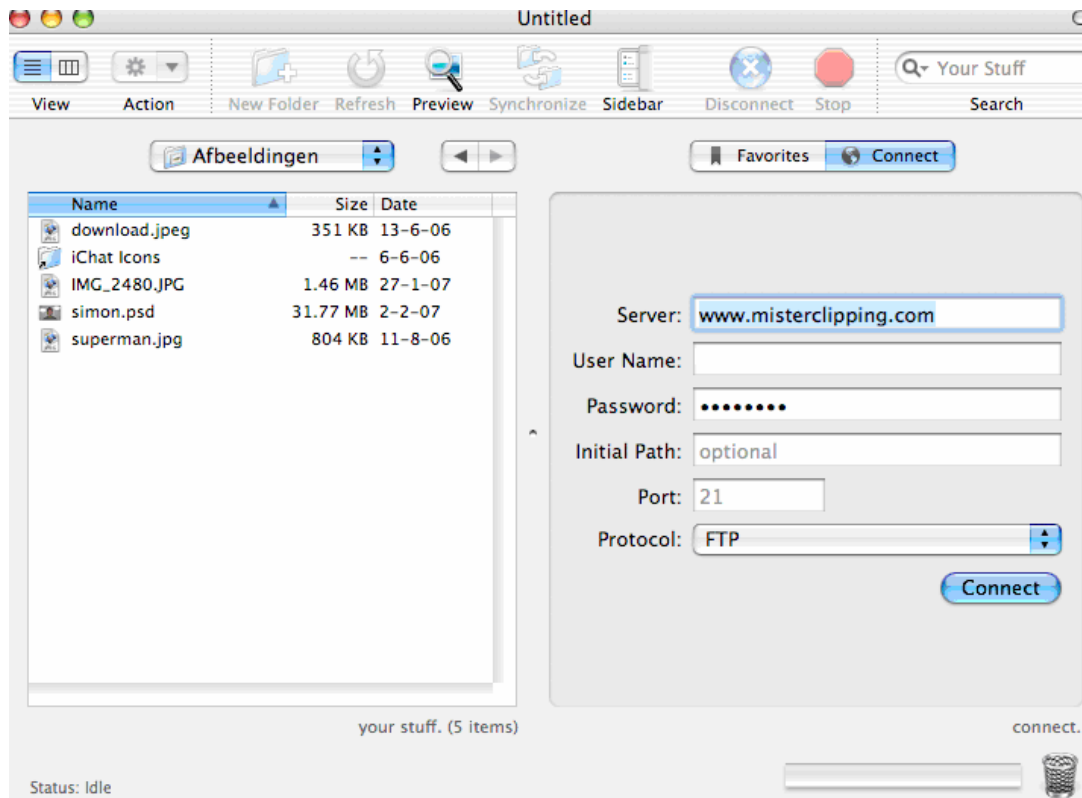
Untitled

View
Action
New Folder
Refresh
Preview
Synchronize
Sidebar
Disconnect
Stop
Your Stuff
Search

Afbeeldingen

Favorites
Connect

| Name | Size | Date |
|---|---|---|
| download.jpeg | 351 KB | 13-6-06 |
| iChat Icons | -- | 6-6-06 |
| IMG_2480.JPG | 1.46 MB | 27-1-07 |
| simon.psd | 31.77 MB | 2-2-07 |
| superman.jpg | 804 KB | 11-8-06 |

Server: www.misterclipping.com
User Name:
Password: ••••••••
Initial Path: optional
Port: 21
Protocol: FTP

Connect

your stuff. (5 items)
connect.

Status: Idle